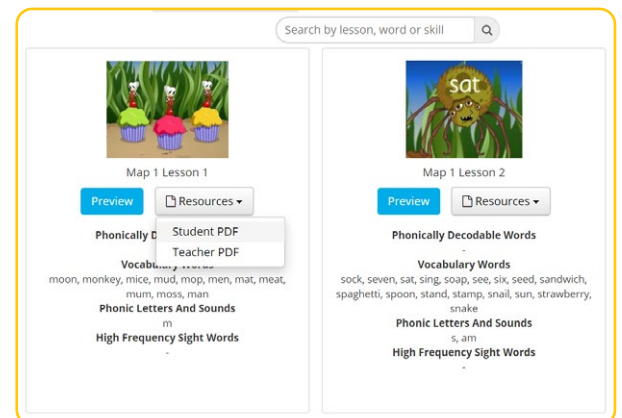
Search by lesson, word or skill

Map 1 Lesson 1

Preview

Resources

Student PDF

Teacher PDF

Phonically D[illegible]

Vocabulary Words

moon, monkey, mice, mud, mop, men, mat, meat, mum, moss, man

Phonic Letters And Sounds

m

High Frequency Sight Words

-

sat

Map 1 Lesson 2

Preview

Resources

Phonically Decodable Words

-

Vocabulary Words

sock, seven, sat, sing, soap, see, six, seed, sandwich, spaghetti, spoon, stand, stamp, snail, sun, strawberry, snake

Phonic Letters And Sounds

s, am

High Frequency Sight Words

-